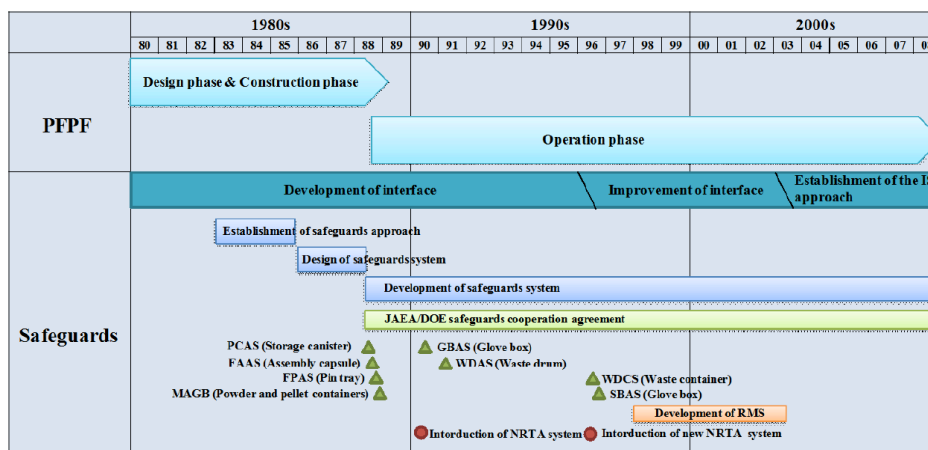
| | 1980s | 1990s | 2000s |
|---|---|---|---|
| | 80 81 82 83 84 85 86 87 88 89 | 90 91 92 93 94 95 96 97 98 99 | 00 01 02 03 04 05 06 07 08 |

PFPF

Design phase & Construction phase

Operation phase

Safeguards

Development of interface

Improvement of interface

Establishment of the I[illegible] approach

Establishment of safeguards approach

Design of safeguards system

Development of safeguards system

JAEA/DOE safeguards cooperation agreement

PCAS (Storage canister)

FAAS (Assembly capsule)

FPAS (Pin tray)

MAGB (Powder and pellet containers)

GBAS (Glove box)

WDAS (Waste drum)

WDCS (Waste container)

SBAS (Glove box)

Development of RMS

Intorduction of NRTA system

Intorduction of new NRTA system